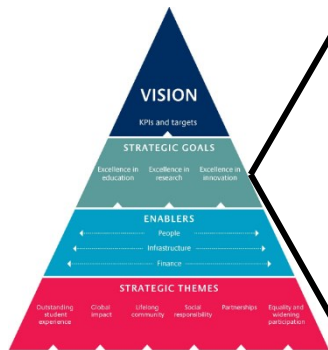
VISION
KPIs and targets

STRATEGIC GOALS
Excellence in education
Excellence in research
Excellence in innovation

ENABLERS
People
Infrastructure
Finance

STRATEGIC THEMES
Outstanding student experience
Global impact
Lifelong community
Social responsibility
Partnerships
Equality and widening participation